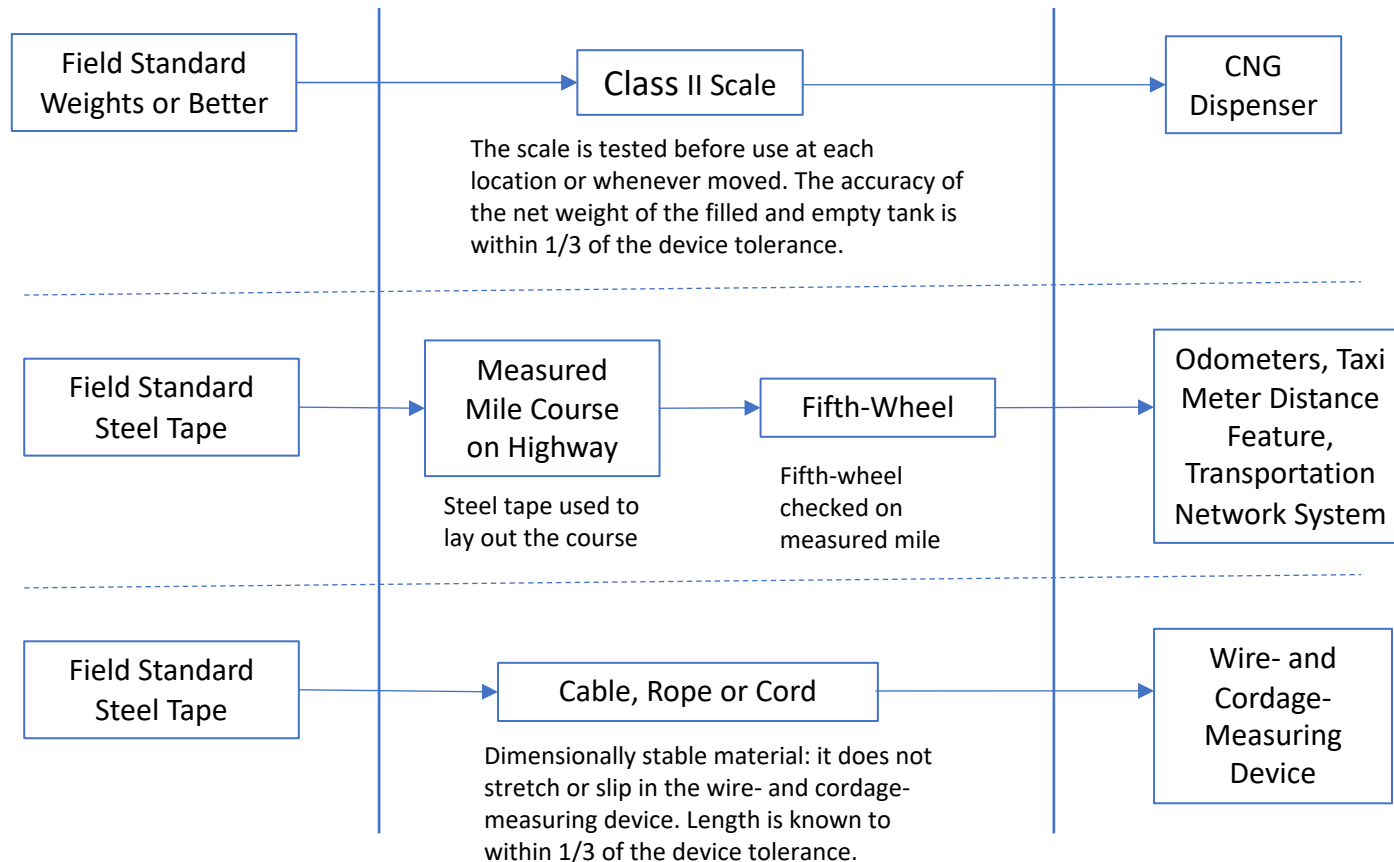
Field Standard Weights or Better

Class II Scale

CNG Dispenser

The scale is tested before use at each location or whenever moved. The accuracy of the net weight of the filled and empty tank is within 1/3 of the device tolerance.

Field Standard Steel Tape

Measured Mile Course on Highway

Fifth-Wheel

Odometers, Taxi Meter Distance Feature, Transportation Network System

Steel tape used to lay out the course

Fifth-wheel checked on measured mile

Field Standard Steel Tape

Cable, Rope or Cord

Wire- and Cordage-Measuring Device

Dimensionally stable material: it does not stretch or slip in the wire- and cordage-measuring device. Length is known to within 1/3 of the device tolerance.